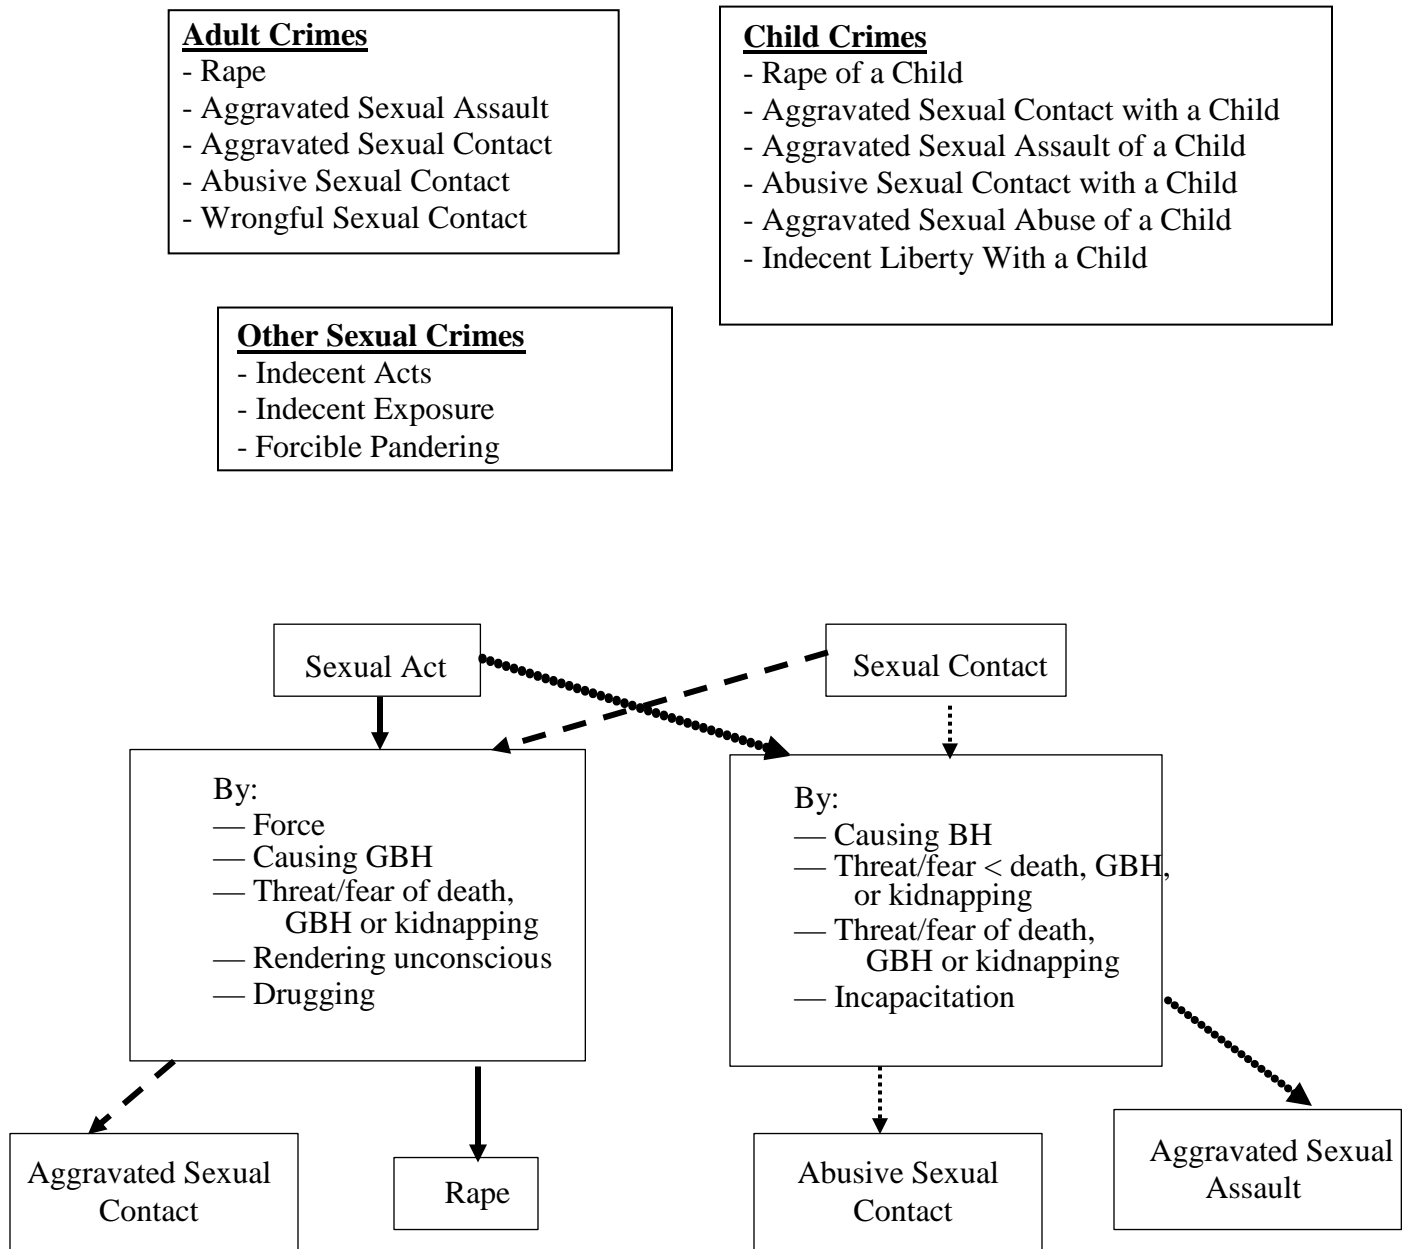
**Adult Crimes**
- Rape
- Aggravated Sexual Assault
- Aggravated Sexual Contact
- Abusive Sexual Contact
- Wrongful Sexual Contact

**Child Crimes**
- Rape of a Child
- Aggravated Sexual Contact with a Child
- Aggravated Sexual Assault of a Child
- Abusive Sexual Contact with a Child
- Aggravated Sexual Abuse of a Child
- Indecent Liberty With a Child

**Other Sexual Crimes**
- Indecent Acts
- Indecent Exposure
- Forcible Pandering

Sexual Act

Sexual Contact

By:
— Force
— Causing GBH
— Threat/fear of death, GBH or kidnapping
— Rendering unconscious
— Drugging

By:
— Causing BH
— Threat/fear < death, GBH, or kidnapping
— Threat/fear of death, GBH or kidnapping
— Incapacitation

Aggravated Sexual Contact

Rape

Abusive Sexual Contact

Aggravated Sexual Assault